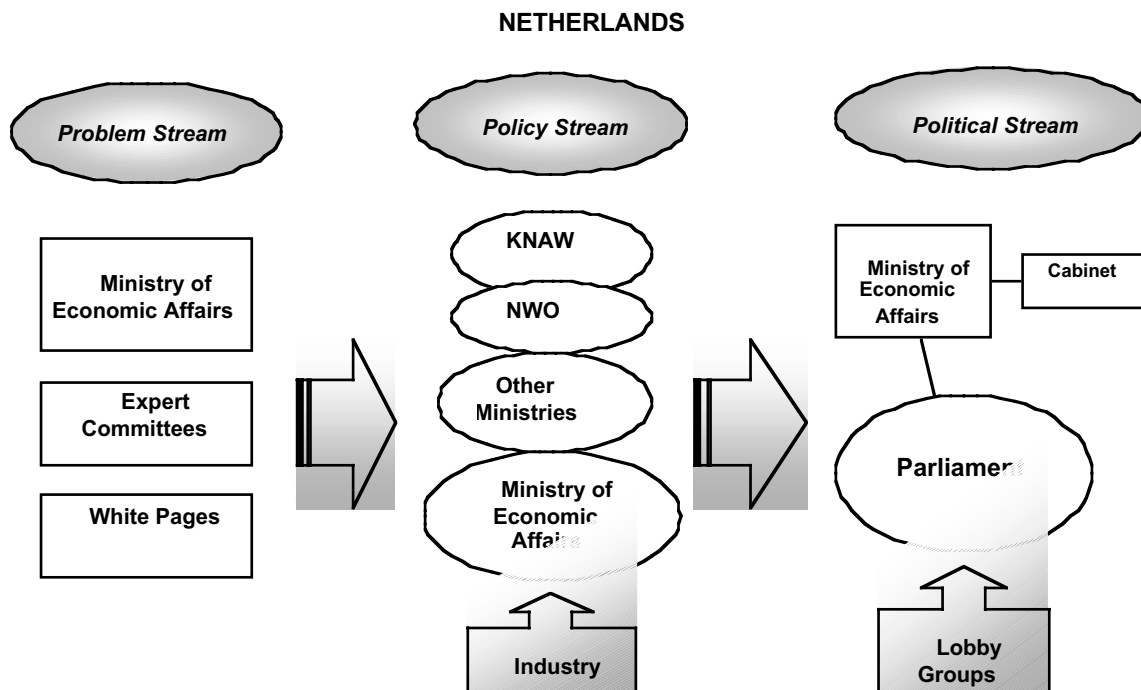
NETHERLANDS

Problem Stream

Policy Stream

Political Stream

Ministry of Economic Affairs

Expert Committees

White Pages

KNAW

NWO

Other Ministries

Ministry of Economic Affairs

Industry

Ministry of Economic Affairs

Cabinet

Parliament

Lobby Groups